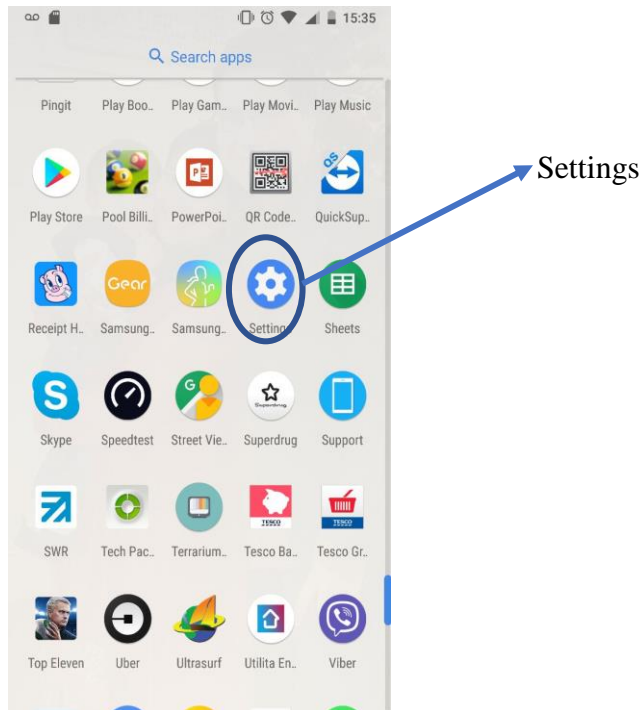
15:35

Search apps

Pingit Play Boo.. Play Gam.. Play Movi.. Play Music

Play Store Pool Billi.. PowerPoi.. QR Code.. QuickSup..

Settings

Gear

Receipt H.. Samsung.. Samsung.. Settings Sheets

Superdrug

Skype Speedtest Street Vie.. Superdrug Support

TESCO TESCO

SWR Tech Pac.. Terrarium.. Tesco Ba.. Tesco Gr..

Top Eleven Uber Ultrasurf Utilita En.. Viber